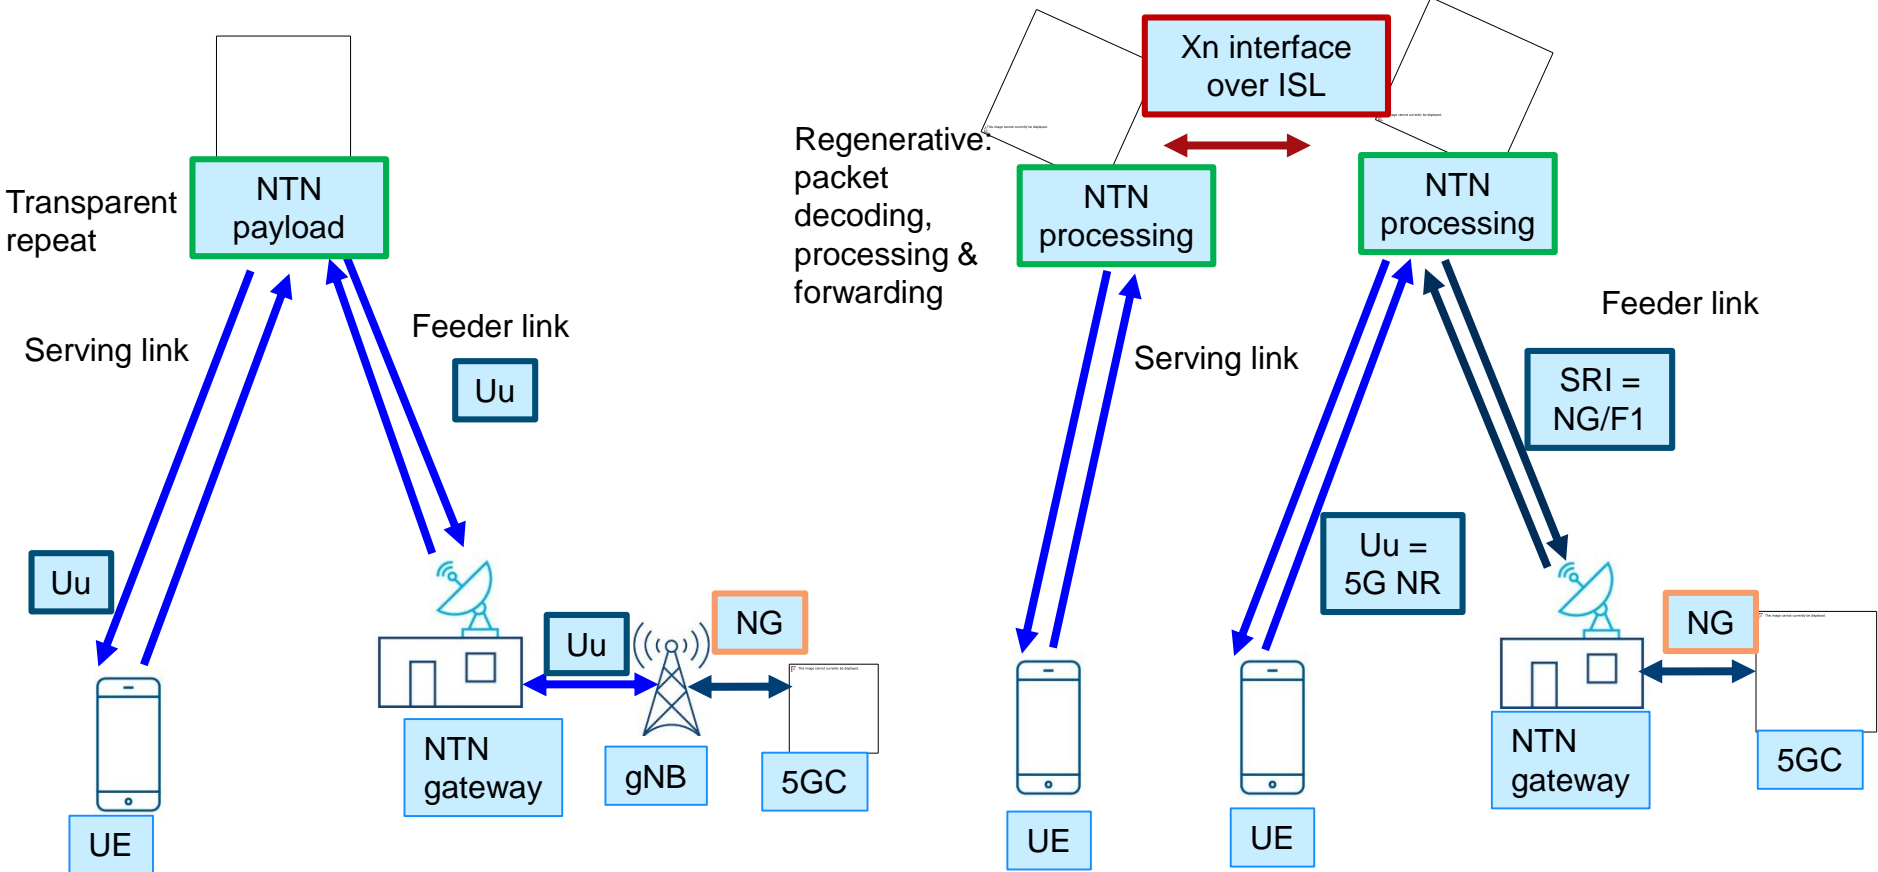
NTN payload

Transparent repeat

Serving link

Feeder link

Uu

Uu

Uu

NG

NTN gateway

gNB

5GC

UE

Xn interface over ISL

Regenerative: packet decoding, processing & forwarding

NTN processing

NTN processing

Serving link

Feeder link

SRI = NG/F1

Uu = 5G NR

NG

NTN gateway

5GC

UE

UE